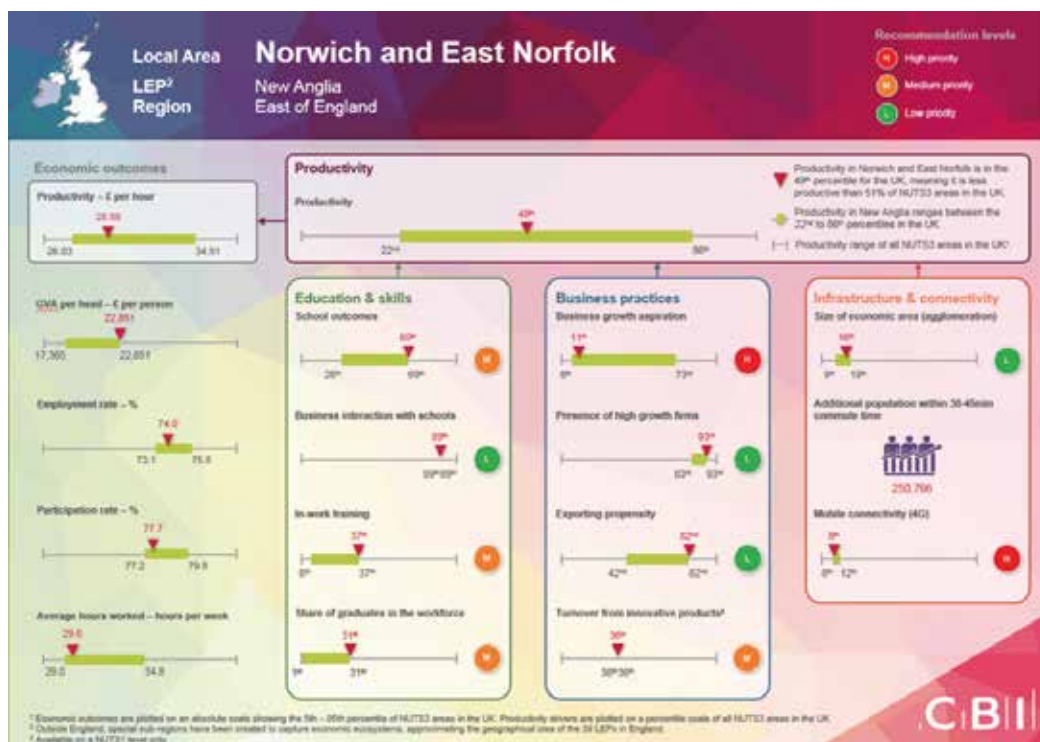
Local Area
LEP²
Region

Norwich and East Norfolk
New Anglia
East of England

Recommendation levels
H High priority
M Medium priority
L Low priority

Economic outcomes

Productivity – £ per hour
28.59
26.03
34.91

Productivity
Productivity
49th
22nd
86th

Productivity in Norwich and East Norfolk is in the 49th percentile for the UK, meaning it is less productive than 51% of NUTS3 areas in the UK.
Productivity in New Anglia ranges between the 22nd to 86th percentiles in the UK.
Productivity range of all NUTS3 areas in the UK¹

GVA per head – £ per person
22,851
17,365
22,851

Employment rate – %
74.0
73.1
75.6

Participation rate – %
77.7
77.2
79.9

Average hours worked – hours per week
29.6
29.0
34.8

Education & skills
School outcomes
60th
26th
69th
M

Business interaction with schools
89th
89th 89th
L

In-work training
37th
8th
37th
M

Share of graduates in the workforce
31st
9th
31st
M

Business practices
Business growth aspiration
11th
8th
73rd
H

Presence of high growth firms
93rd
83rd
93rd
L

Exporting propensity
82nd
42nd
82nd
L

Turnover from innovative products³
36th
36th 36th
M

Infrastructure & connectivity
Size of economic area (agglomeration)
16th
9th
19th
L

Additional population within 30-45min commute time
250,766

Mobile connectivity (4G)
8th
8th
12th
H

¹ Economic outcomes are plotted on an absolute scale showing the 5th – 95th percentile of NUTS3 areas in the UK. Productivity drivers are plotted on a percentile scale of all NUTS3 areas in the UK.
² Outside England, special sub-regions have been created to capture economic ecosystems, approximating the geographical size of the 39 LEPs in England.
³ Available on a NUTS1 level only.

CBI